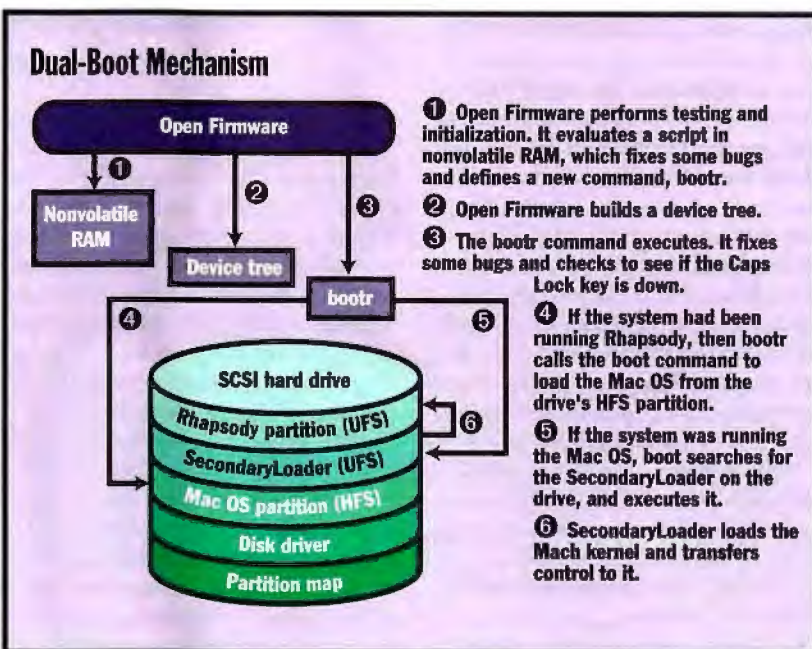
Dual-Boot Mechanism

Open Firmware

❶

Nonvolatile RAM

❷

Device tree

❸

bootr

❹

❺

SCSI hard drive

Rhapsody partition (UFS)

❻

SecondaryLoader (UFS)

Mac OS partition (HFS)

Disk driver

Partition map

❶ Open Firmware performs testing and initialization. It evaluates a script in nonvolatile RAM, which fixes some bugs and defines a new command, bootr.

❷ Open Firmware builds a device tree.

❸ The bootr command executes. It fixes some bugs and checks to see if the Caps Lock key is down.

❹ If the system had been running Rhapsody, then bootr calls the boot command to load the Mac OS from the drive's HFS partition.

❺ If the system was running the Mac OS, boot searches for the SecondaryLoader on the drive, and executes it.

❻ SecondaryLoader loads the Mach kernel and transfers control to it.